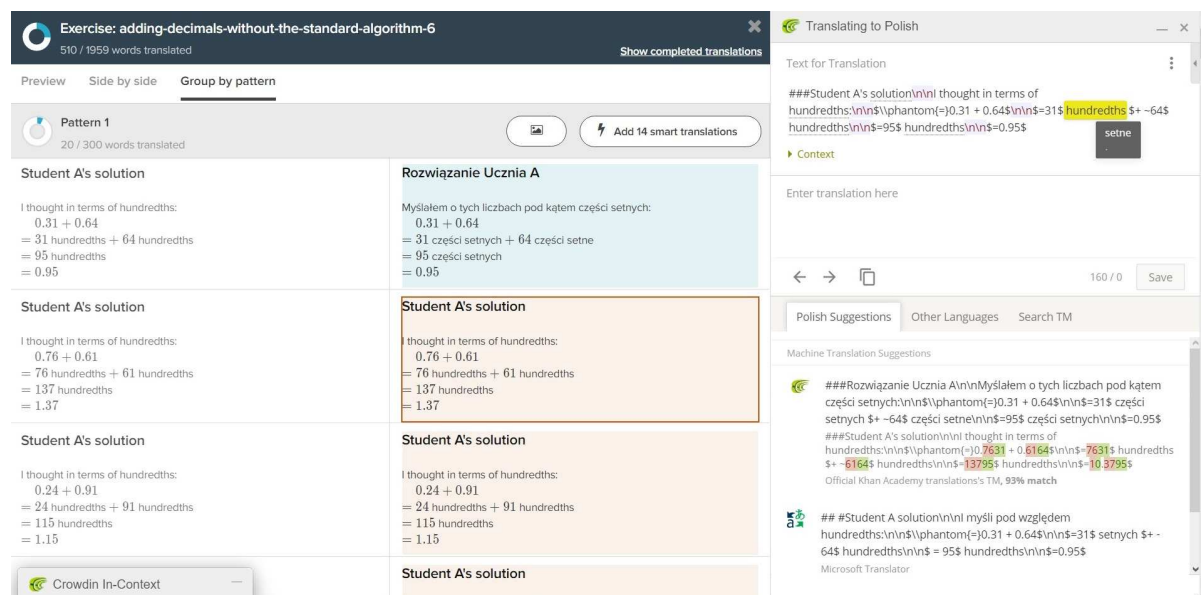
Exercise: adding-decimals-without-the-standard-algorithm-6
510 / 1959 words translated
Show completed translations

Preview Side by side Group by pattern

Pattern 1
20 / 300 words translated

Add 14 smart translations

Student A's solution

I thought in terms of hundredths:
$0.31 + 0.64$
$= 31$ hundredths $+ 64$ hundredths
$= 95$ hundredths
$= 0.95$

Rozwiązanie Ucznia A

Myślałem o tych liczbach pod kątem części setnych:
$0.31 + 0.64$
$= 31$ części setnych $+ 64$ części setne
$= 95$ części setnych
$= 0.95$

Student A's solution

I thought in terms of hundredths:
$0.76 + 0.61$
$= 76$ hundredths $+ 61$ hundredths
$= 137$ hundredths
$= 1.37$

Student A's solution

I thought in terms of hundredths:
$0.76 + 0.61$
$= 76$ hundredths $+ 61$ hundredths
$= 137$ hundredths
$= 1.37$

Student A's solution

I thought in terms of hundredths:
$0.24 + 0.91$
$= 24$ hundredths $+ 91$ hundredths
$= 115$ hundredths
$= 1.15$

Student A's solution

I thought in terms of hundredths:
$0.24 + 0.91$
$= 24$ hundredths $+ 91$ hundredths
$= 115$ hundredths
$= 1.15$

Student A's solution

Crowdin In-Context

Translating to Polish

Text for Translation

###Student A's solution\n\nI thought in terms of hundredths:\n\n$\\phantom{=}0.31 + 0.64$\n\n$=31$ hundredths $+ ~64$ hundredths\n\n$=95$ hundredths\n\n$=0.95$

setne

▸ Context

Enter translation here

160 / 0 Save

Polish Suggestions Other Languages Search TM

Machine Translation Suggestions

###Rozwiązanie Ucznia A\n\nMyślałem o tych liczbach pod kątem części setnych:\n\n$\\phantom{=}0.31 + 0.64$\n\n$=31$ części setnych $+ ~64$ części setne\n\n$=95$ części setnych\n\n$=0.95$
###Student A's solution\n\nI thought in terms of hundredths:\n\n$\\phantom{=}0.7631 + 0.6164$\n\n$=7631$ hundredths $+ ~6164$ hundredths\n\n$=13795$ hundredths\n\n$=10.3795$
Official Khan Academy translations's TM, 93% match

## #Student A solution\n\nI myśli pod względem hundredths:\n\n$\\phantom{=}0.31 + 0.64$\n\n$=31$ setnych $+ -64$ hundredths\n\n$ = 95$ hundredths\n\n$=0.95$
Microsoft Translator